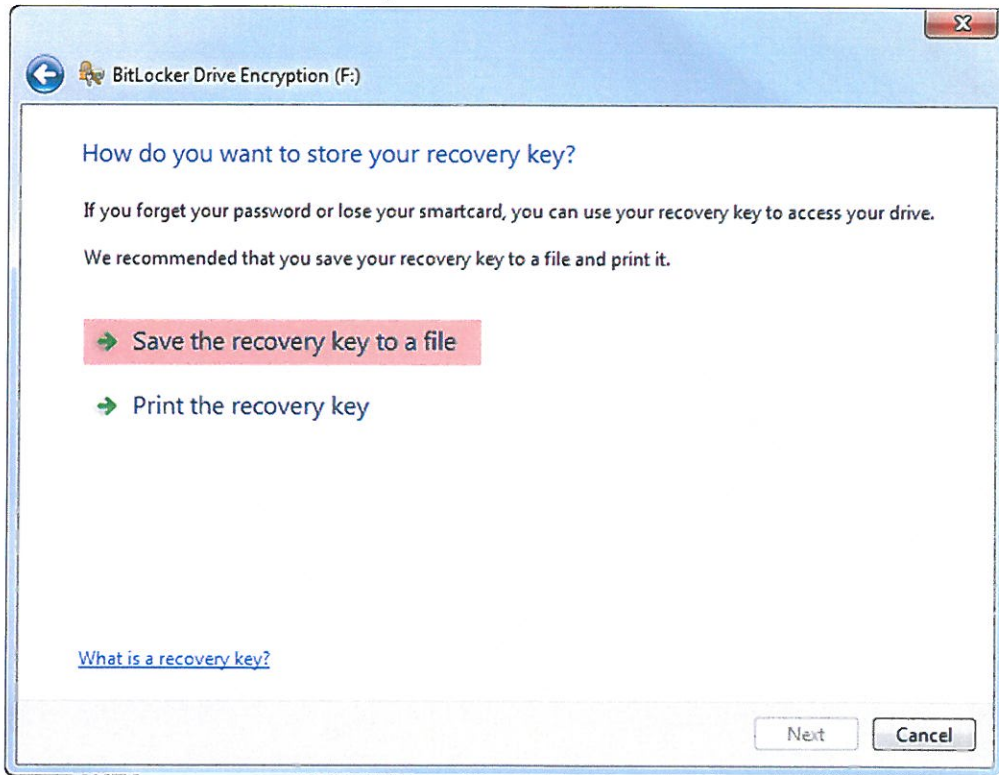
BitLocker Drive Encryption (F:)

How do you want to store your recovery key?

If you forget your password or lose your smartcard, you can use your recovery key to access your drive.

We recommended that you save your recovery key to a file and print it.

➔ Save the recovery key to a file

➔ Print the recovery key

What is a recovery key?

Next Cancel